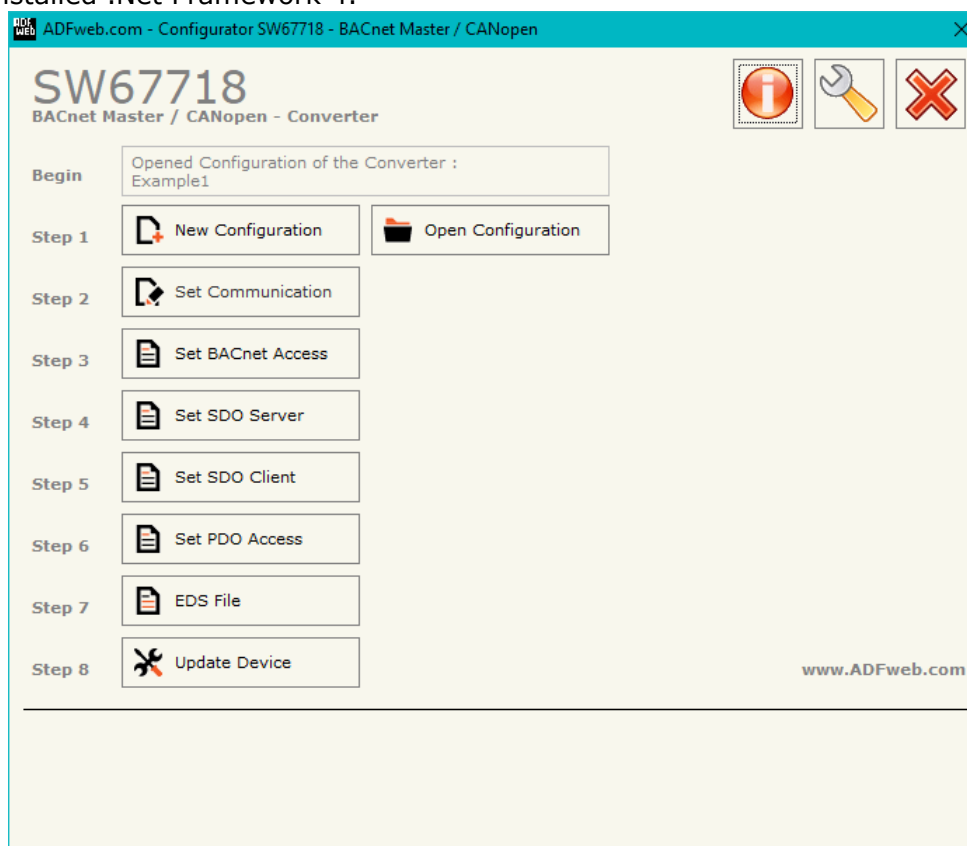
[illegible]stalled .Net Framework 4.

ADFweb.com - Configurator SW67718 - BACnet Master / CANopen

SW67718
BACnet Master / CANopen - Converter

Begin
Opened Configuration of the Converter :
Example1

Step 1
New Configuration
Open Configuration

Step 2
Set Communication

Step 3
Set BACnet Access

Step 4
Set SDO Server

Step 5
Set SDO Client

Step 6
Set PDO Access

Step 7
EDS File

Step 8
Update Device

www.ADFweb.com